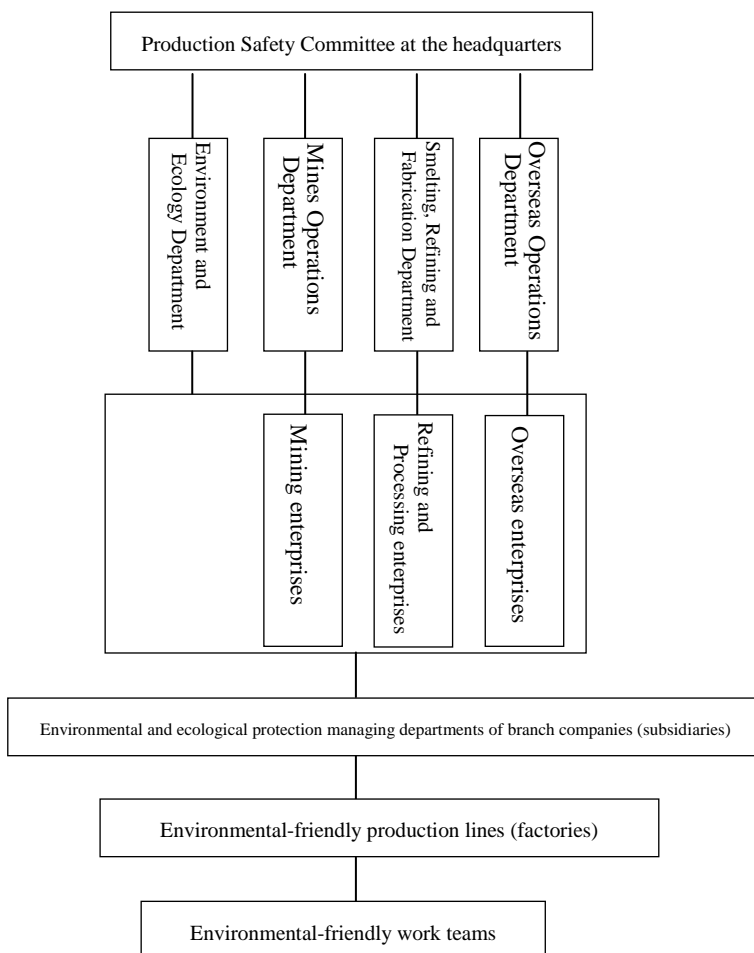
Production Safety Committee at the headquarters

Environment and Ecology Department

Mines Operations Department

Smelting, Refining and Fabrication Department

Overseas Operations Department

Mining enterprises

Refining and Processing enterprises

Overseas enterprises

Environmental and ecological protection managing departments of branch companies (subsidiaries)

Environmental-friendly production lines (factories)

Environmental-friendly work teams